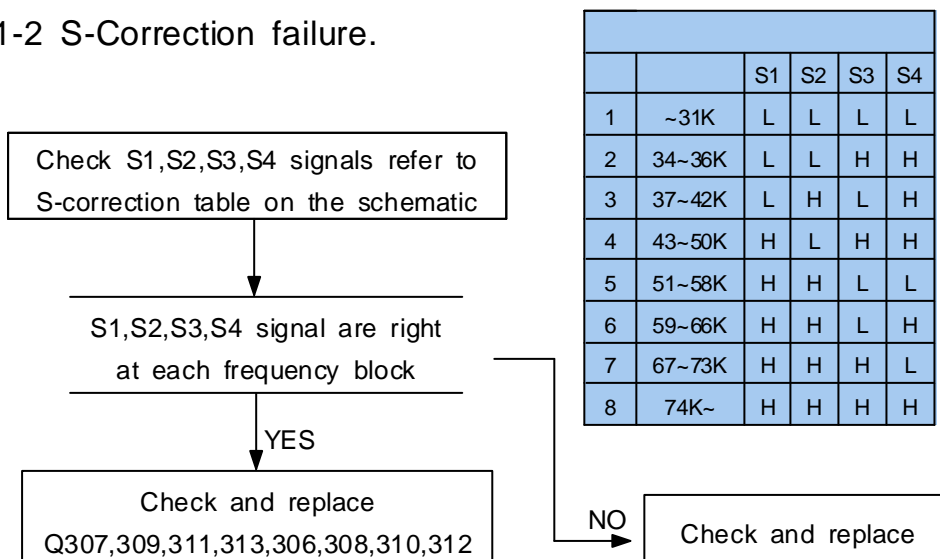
1-2 S-Correction failure.

Check S1,S2,S3,S4 signals refer to S-correction table on the schematic

S1,S2,S3,S4 signal are right at each frequency block

YES

Check and replace Q307,309,311,313,306,308,310,312

NO

Check and replace

| | | S1 | S2 | S3 | S4 |
|---|---|---|---|---|---|
| 1 | ~31K | L | L | L | L |
| 2 | 34~36K | L | L | H | H |
| 3 | 37~42K | L | H | L | H |
| 4 | 43~50K | H | L | H | H |
| 5 | 51~58K | H | H | L | L |
| 6 | 59~66K | H | H | L | H |
| 7 | 67~73K | H | H | H | L |
| 8 | 74K~ | H | H | H | H |